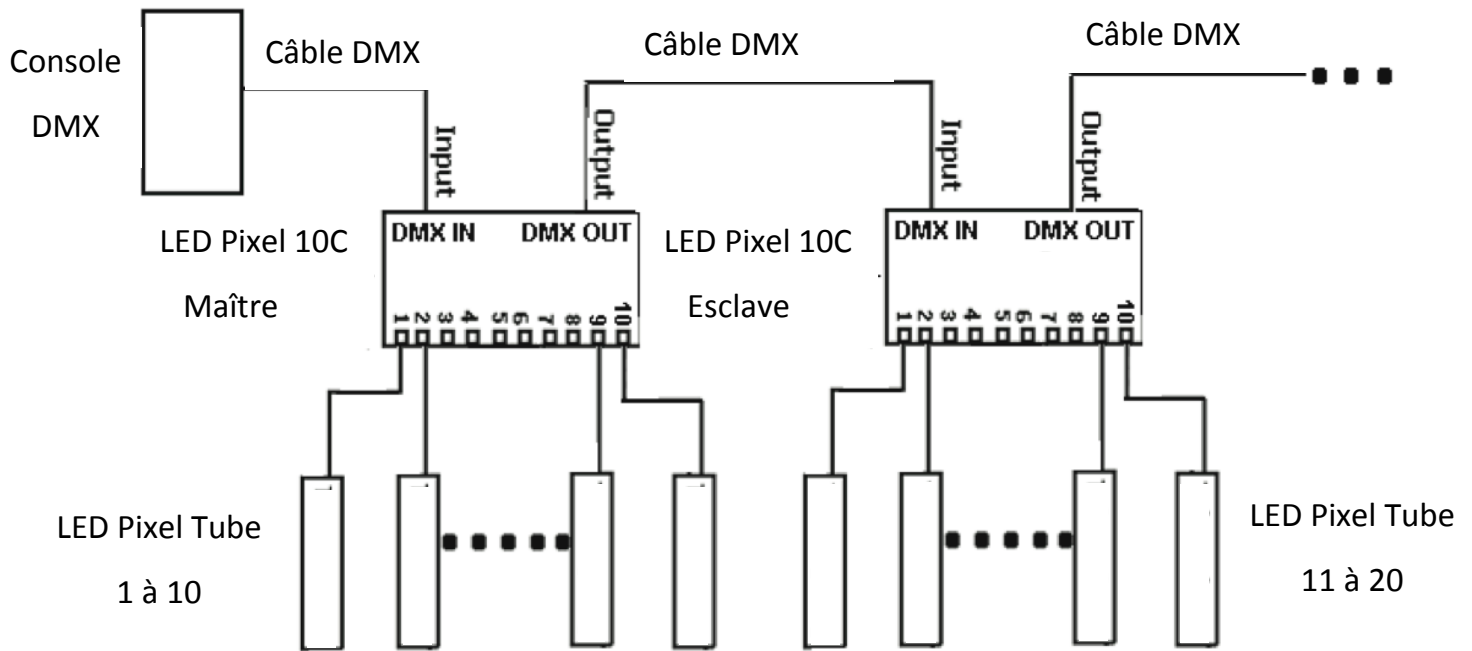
Console DMX

Câble DMX

Câble DMX

Câble DMX

Input

Output

Input

Output

LED Pixel 10C Maître

DMX IN DMX OUT

1 2 3 4 5 6 7 8 9 10

LED Pixel 10C Esclave

DMX IN DMX OUT

1 2 3 4 5 6 7 8 9 10

LED Pixel Tube 1 à 10

LED Pixel Tube 11 à 20